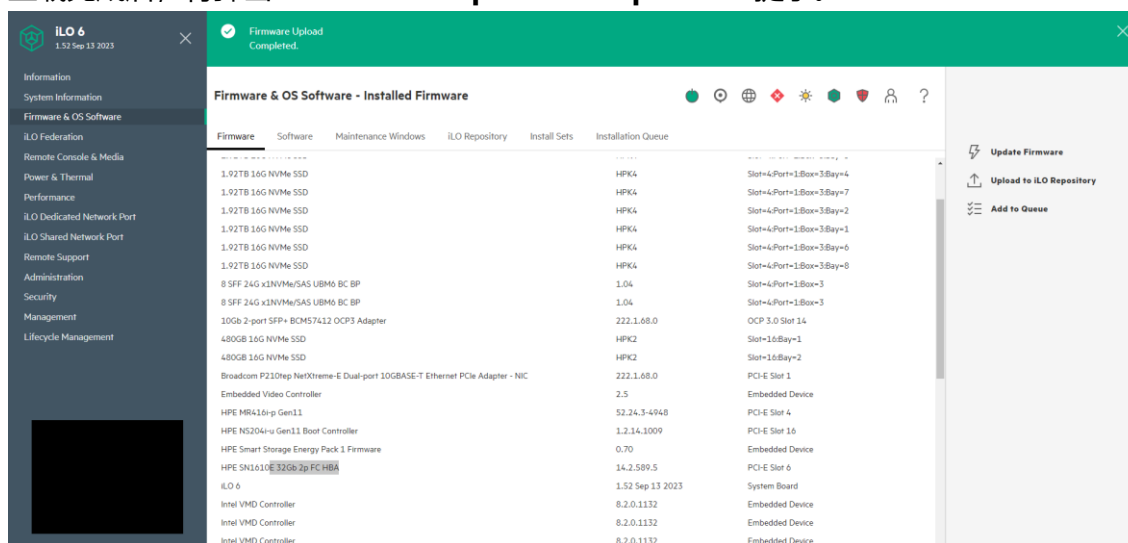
iLO 6
1.52 Sep 13 2023

Information
System Information
Firmware & OS Software
iLO Federation
Remote Console & Media
Power & Thermal
Performance
iLO Dedicated Network Port
iLO Shared Network Port
Remote Support
Administration
Security
Management
Lifecycle Management

Firmware Upload Completed.

Firmware & OS Software - Installed Firmware

Firmware Software Maintenance Windows iLO Repository Install Sets Installation Queue

| | | |
|---|---|---|
| 1.92TB 16G NVMe SSD | HPK4 | Slot=4:Port=1:Box=3:Bay=4 |
| 1.92TB 16G NVMe SSD | HPK4 | Slot=4:Port=1:Box=3:Bay=7 |
| 1.92TB 16G NVMe SSD | HPK4 | Slot=4:Port=1:Box=3:Bay=2 |
| 1.92TB 16G NVMe SSD | HPK4 | Slot=4:Port=1:Box=3:Bay=1 |
| 1.92TB 16G NVMe SSD | HPK4 | Slot=4:Port=1:Box=3:Bay=6 |
| 1.92TB 16G NVMe SSD | HPK4 | Slot=4:Port=1:Box=3:Bay=8 |
| 8 SFF 24G x1NVMe/SAS UBM6 BC BP | 1.04 | Slot=4:Port=1:Box=3 |
| 8 SFF 24G x1NVMe/SAS UBM6 BC BP | 1.04 | Slot=4:Port=1:Box=3 |
| 10Gb 2-port SFP+ BCM57412 OCP3 Adapter | 222.1.68.0 | OCP 3.0 Slot 14 |
| 480GB 16G NVMe SSD | HPK2 | Slot=16:Bay=1 |
| 480GB 16G NVMe SSD | HPK2 | Slot=16:Bay=2 |
| Broadcom P210tep NetXtreme-E Dual-port 10GBASE-T Ethernet PCIe Adapter - NIC | 222.1.68.0 | PCI-E Slot 1 |
| Embedded Video Controller | 2.5 | Embedded Device |
| HPE MR416i-p Gen11 | 52.24.3-4948 | PCI-E Slot 4 |
| HPE NS204i-u Gen11 Boot Controller | 1.2.14.1009 | PCI-E Slot 16 |
| HPE Smart Storage Energy Pack 1 Firmware | 0.70 | Embedded Device |
| HPE SN1610E 32Gb 2p FC HBA | 14.2.589.5 | PCI-E Slot 6 |
| iLO 6 | 1.52 Sep 13 2023 | System Board |
| Intel VMD Controller | 8.2.0.1132 | Embedded Device |
| Intel VMD Controller | 8.2.0.1132 | Embedded Device |
| Intel VMD Controller | 8.2.0.1132 | Embedded Device |

Update Firmware
Upload to iLO Repository
Add to Queue